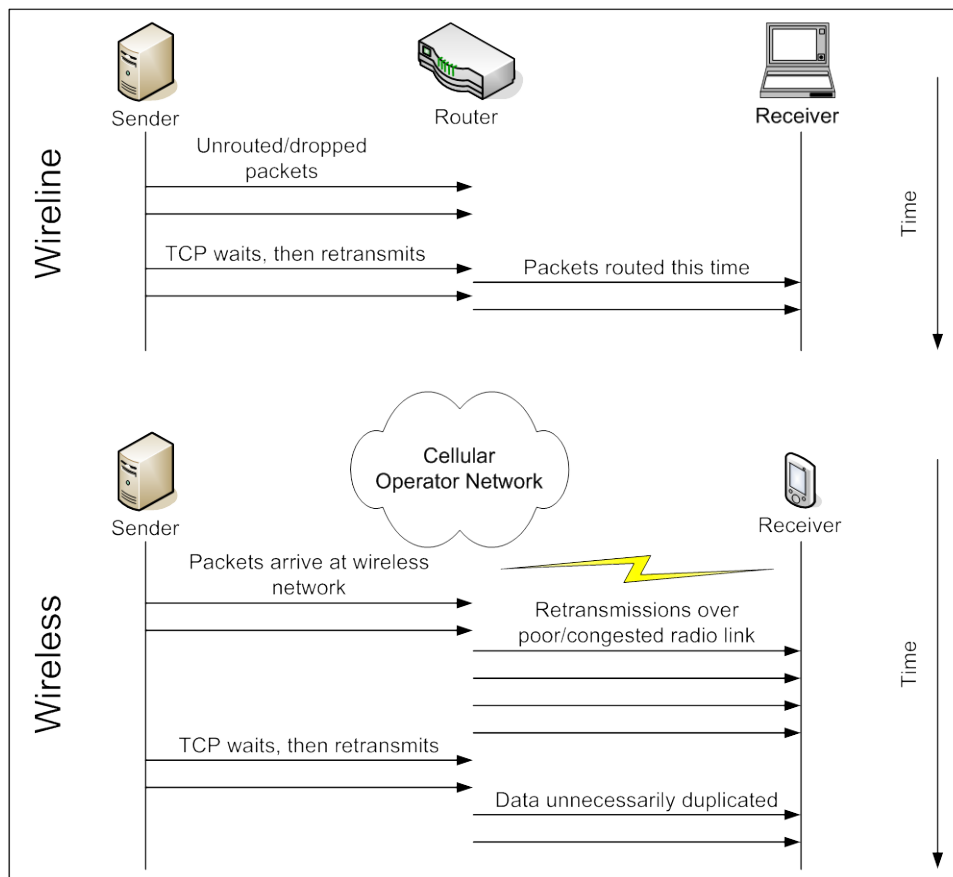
Sender

Router

Receiver

Wireline

Unrouted/dropped packets

TCP waits, then retransmits

Packets routed this time

Time

Cellular Operator Network

Sender

Receiver

Wireless

Packets arrive at wireless network

Retransmissions over poor/congested radio link

TCP waits, then retransmits

Data unnecessarily duplicated

Time